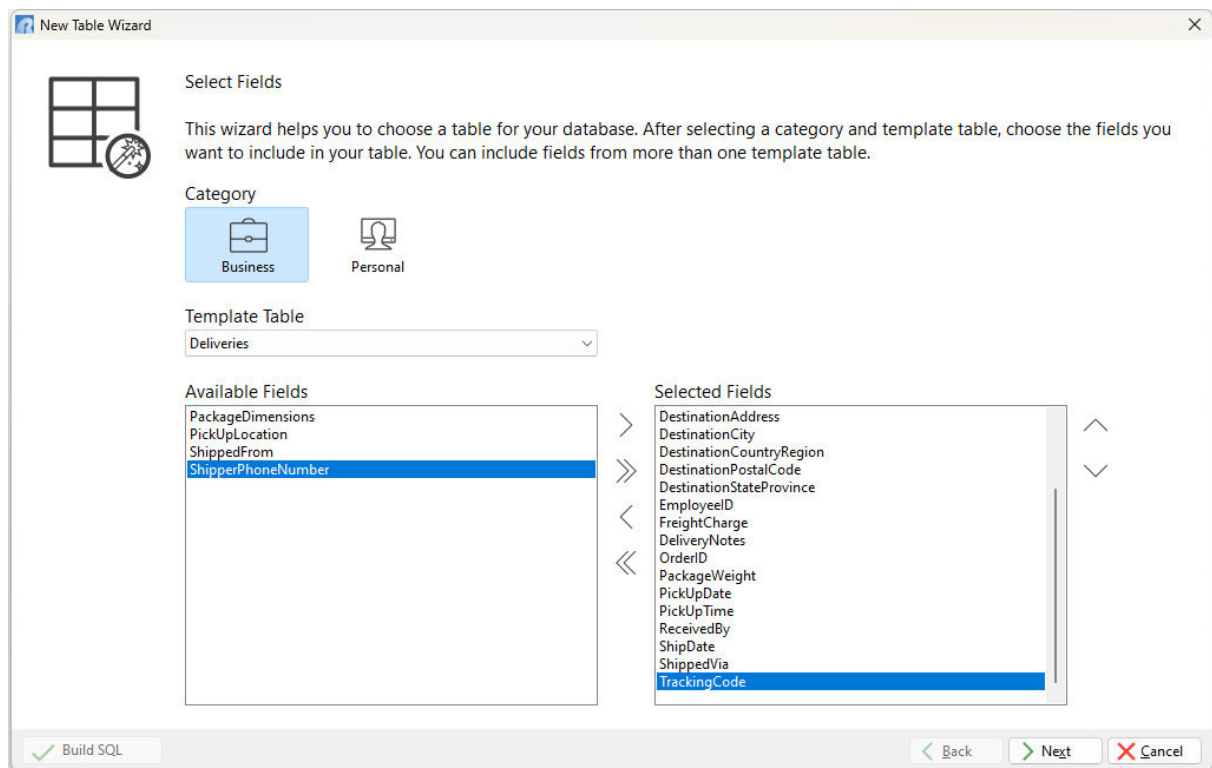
New Table Wizard

Select Fields

This wizard helps you to choose a table for your database. After selecting a category and template table, choose the fields you want to include in your table. You can include fields from more than one template table.

Category

Business

Personal

Template Table

Deliveries

Available Fields

PackageDimensions
PickUpLocation
ShippedFrom
ShipperPhoneNumber

Selected Fields

DestinationAddress
DestinationCity
DestinationCountryRegion
DestinationPostalCode
DestinationStateProvince
EmployeeID
FreightCharge
DeliveryNotes
OrderID
PackageWeight
PickUpDate
PickUpTime
ReceivedBy
ShipDate
ShippedVia
TrackingCode

Build SQL

Back

Next

Cancel